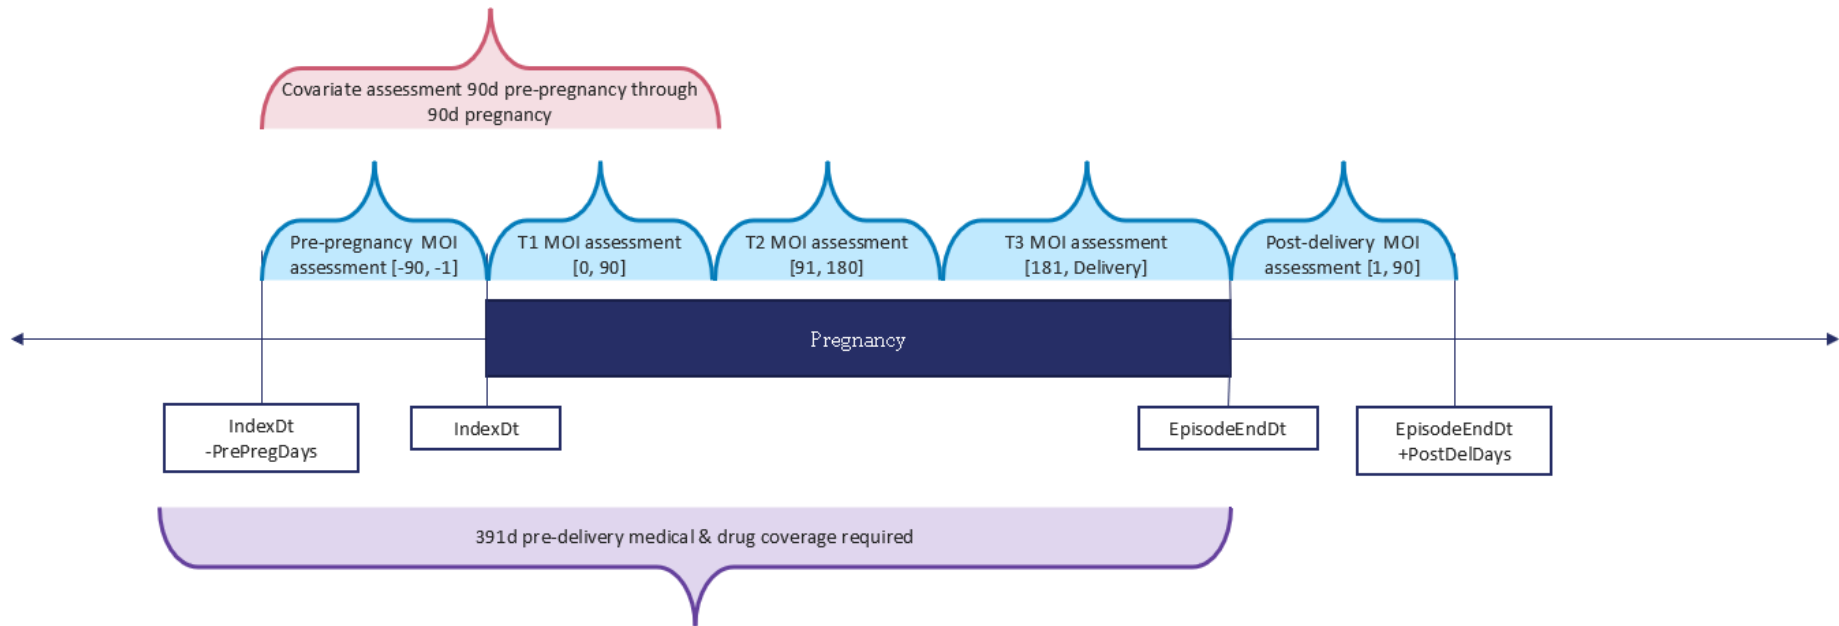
Covariate assessment 90d pre-pregnancy through 90d pregnancy

Pre-pregnancy MOI assessment [-90, -1]

T1 MOI assessment [0, 90]

T2 MOI assessment [91, 180]

T3 MOI assessment [181, Delivery]

Post-delivery MOI assessment [1, 90]

Pregnancy

IndexDt -PrePregDays

IndexDt

EpisodeEndDt

EpisodeEndDt +PostDelDays

391d pre-delivery medical & drug coverage required